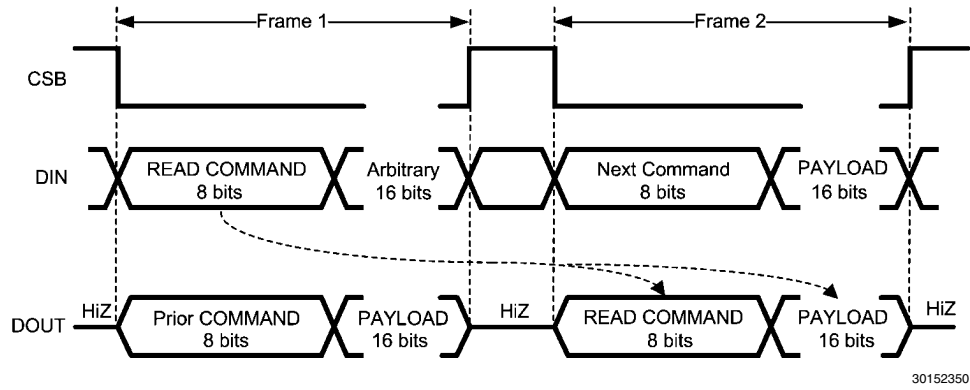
Frame 1
Frame 2

CSB

DIN
READ COMMAND
8 bits
Arbitrary
16 bits
Next Command
8 bits
PAYLOAD
16 bits

DOUT
HiZ
Prior COMMAND
8 bits
PAYLOAD
16 bits
HiZ
READ COMMAND
8 bits
PAYLOAD
16 bits
HiZ

30152350